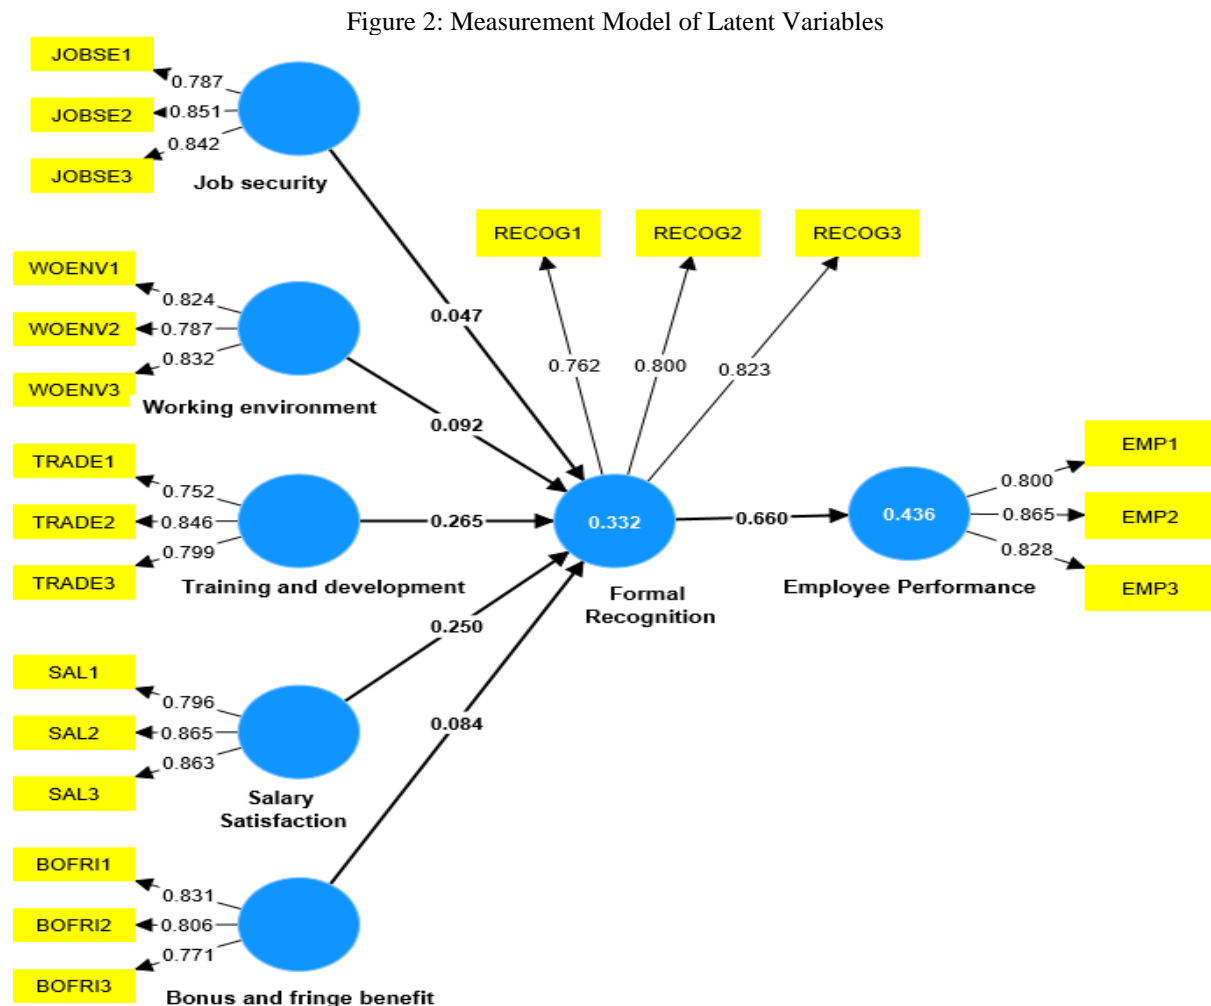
Figure 2: Measurement Model of Latent Variables

JOBSE1
0.787
JOBSE2
0.851
0.842
JOBSE3
Job security

WOENV1
0.824
WOENV2
0.787
0.832
WOENV3
Working environment

TRADE1
0.752
TRADE2
0.846
0.799
TRADE3
Training and development

SAL1
0.796
SAL2
0.865
0.863
SAL3
Salary Satisfaction

BOFRI1
0.831
BOFRI2
0.806
0.771
BOFRI3
Bonus and fringe benefit

0.047
0.092
0.265
0.250
0.084

RECOG1
RECOG2
RECOG3
0.762
0.800
0.823

0.332
Formal Recognition

0.660

0.436
Employee Performance

0.800
0.865
0.828
EMP1
EMP2
EMP3